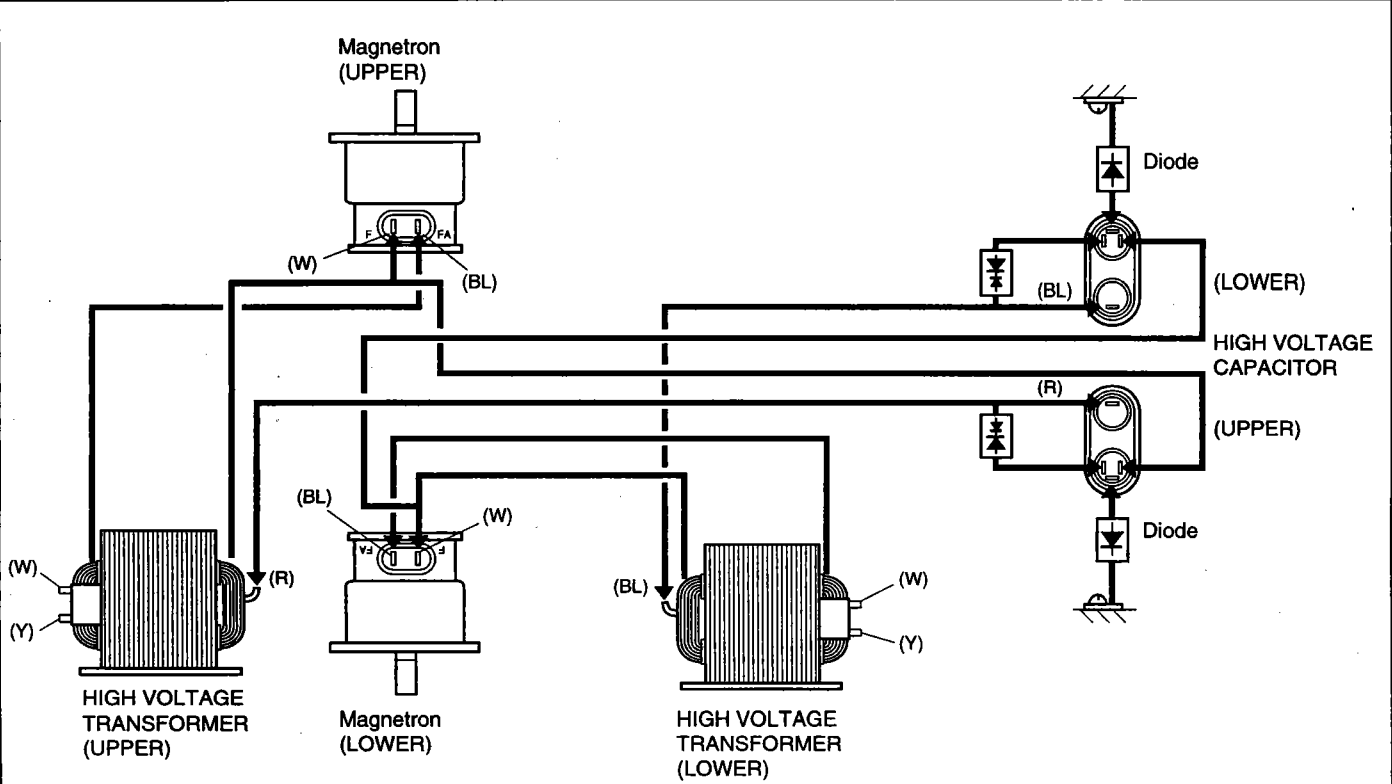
Magnetron
(UPPER)

F
FA
(W)
(BL)

Diode

(BL)
(LOWER)

HIGH VOLTAGE
CAPACITOR

(R)
(UPPER)

(BL)
(W)
FA
F

Diode

(W)
(R)
(Y)

(BL)
(W)
(Y)

HIGH VOLTAGE
TRANSFORMER
(UPPER)

Magnetron
(LOWER)

HIGH VOLTAGE
TRANSFORMER
(LOWER)